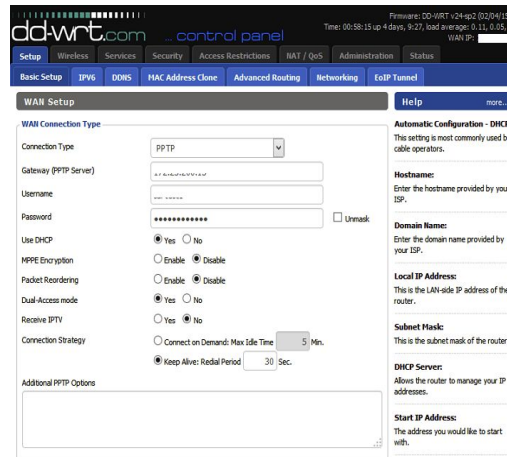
dd-wrt.com ... control panel

Firmware: DD-WRT v24-sp2 (02/04/15
Time: 00:58:15 up 4 days, 9:27, load average: 0.11, 0.05,
WAN IP:

Setup | Wireless | Services | Security | Access Restrictions | NAT / QoS | Administration | Status

Basic Setup | IPV6 | DDNS | MAC Address Clone | Advanced Routing | Networking | EoIP Tunnel

WAN Setup

WAN Connection Type

Connection Type: PPTP
Gateway (PPTP Server): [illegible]
Username: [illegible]
Password: ••••••••••••• Unmask
Use DHCP: Yes No
MPPE Encryption: Enable Disable
Packet Reordering: Enable Disable
Dual-Access mode: Yes No
Receive IPTV: Yes No
Connection Strategy: Connect on Demand: Max Idle Time 5 Min.
Keep Alive: Redial Period 30 Sec.
Additional PPTP Options

Help more...

Automatic Configuration - DHCP
This setting is most commonly used b cable operators.

Hostname:
Enter the hostname provided by you ISP.

Domain Name:
Enter the domain name provided by your ISP.

Local IP Address:
This is the LAN-side IP address of the router.

Subnet Mask:
This is the subnet mask of the router

DHCP Server:
Allows the router to manage your IP addresses.

Start IP Address:
The address you would like to start with.